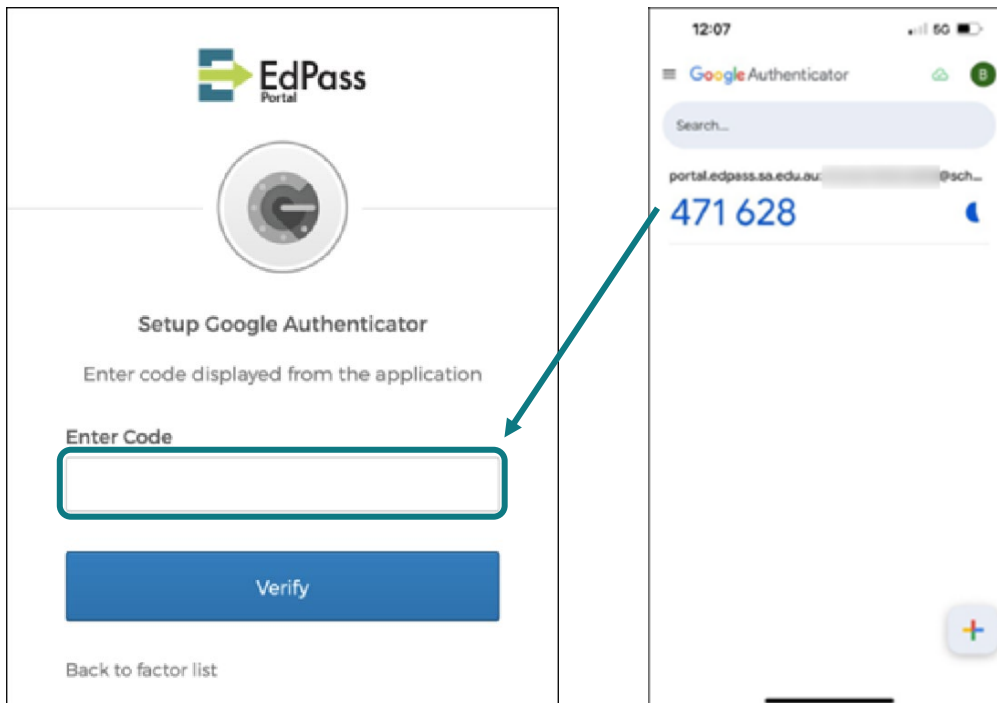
EdPass
Portal

Setup Google Authenticator

Enter code displayed from the application

Enter Code

Verify

Back to factor list

12:07
5G

Google Authenticator
B

Search...

portal.edpass.sa.edu.au:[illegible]@sch...
471 628

+